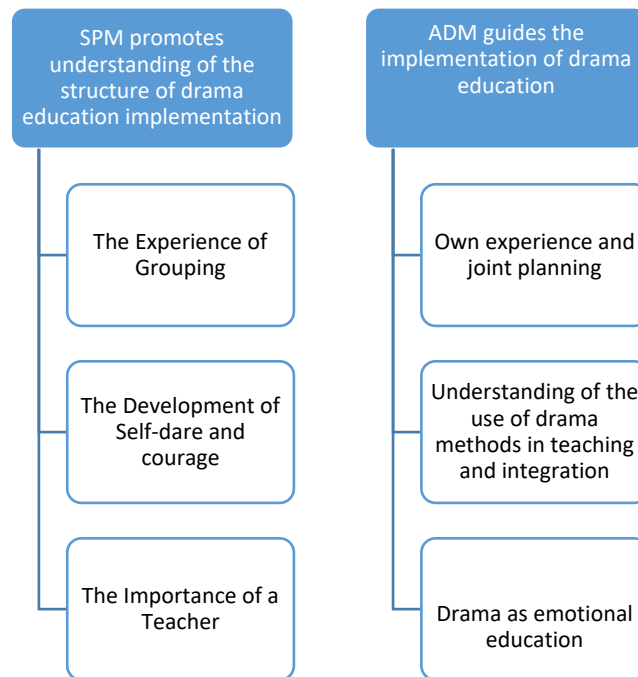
SPM promotes understanding of the structure of drama education implementation

The Experience of Grouping

The Development of Self-dare and courage

The Importance of a Teacher

ADM guides the implementation of drama education

Own experience and joint planning

Understanding of the use of drama methods in teaching and integration

Drama as emotional education